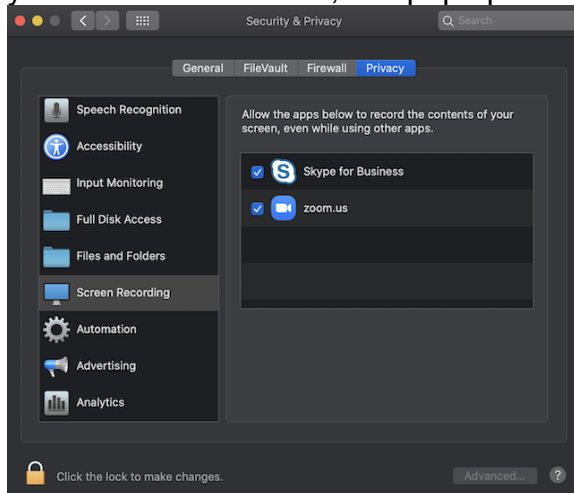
Security & Privacy

Search

General FileVault Firewall Privacy

Speech Recognition
Accessibility
Input Monitoring
Full Disk Access
Files and Folders
Screen Recording
Automation
Advertising
Analytics

Allow the apps below to record the contents of your screen, even while using other apps.

Skype for Business
zoom.us

Click the lock to make changes.

Advanced...

?